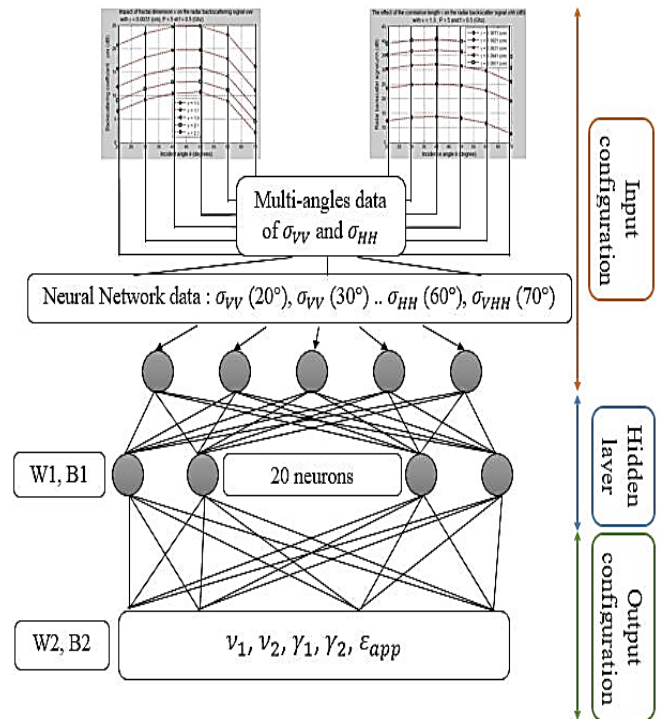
Impact of fractal dimension ν on the radar backscattering signal σvv

The effect of the correlation length on the radar backscattering signal σHH (dB)

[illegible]

Multi-angles data of $\sigma_{VV}$ and $\sigma_{HH}$

Neural Network data : $\sigma_{VV}$ (20°), $\sigma_{VV}$ (30°) .. $\sigma_{HH}$ (60°), $\sigma_{VHH}$ (70°)

W1, B1

20 neurons

W2, B2

$\nu_1, \nu_2, \gamma_1, \gamma_2, \varepsilon_{app}$

Input configuration

Hidden layer

Output configuration